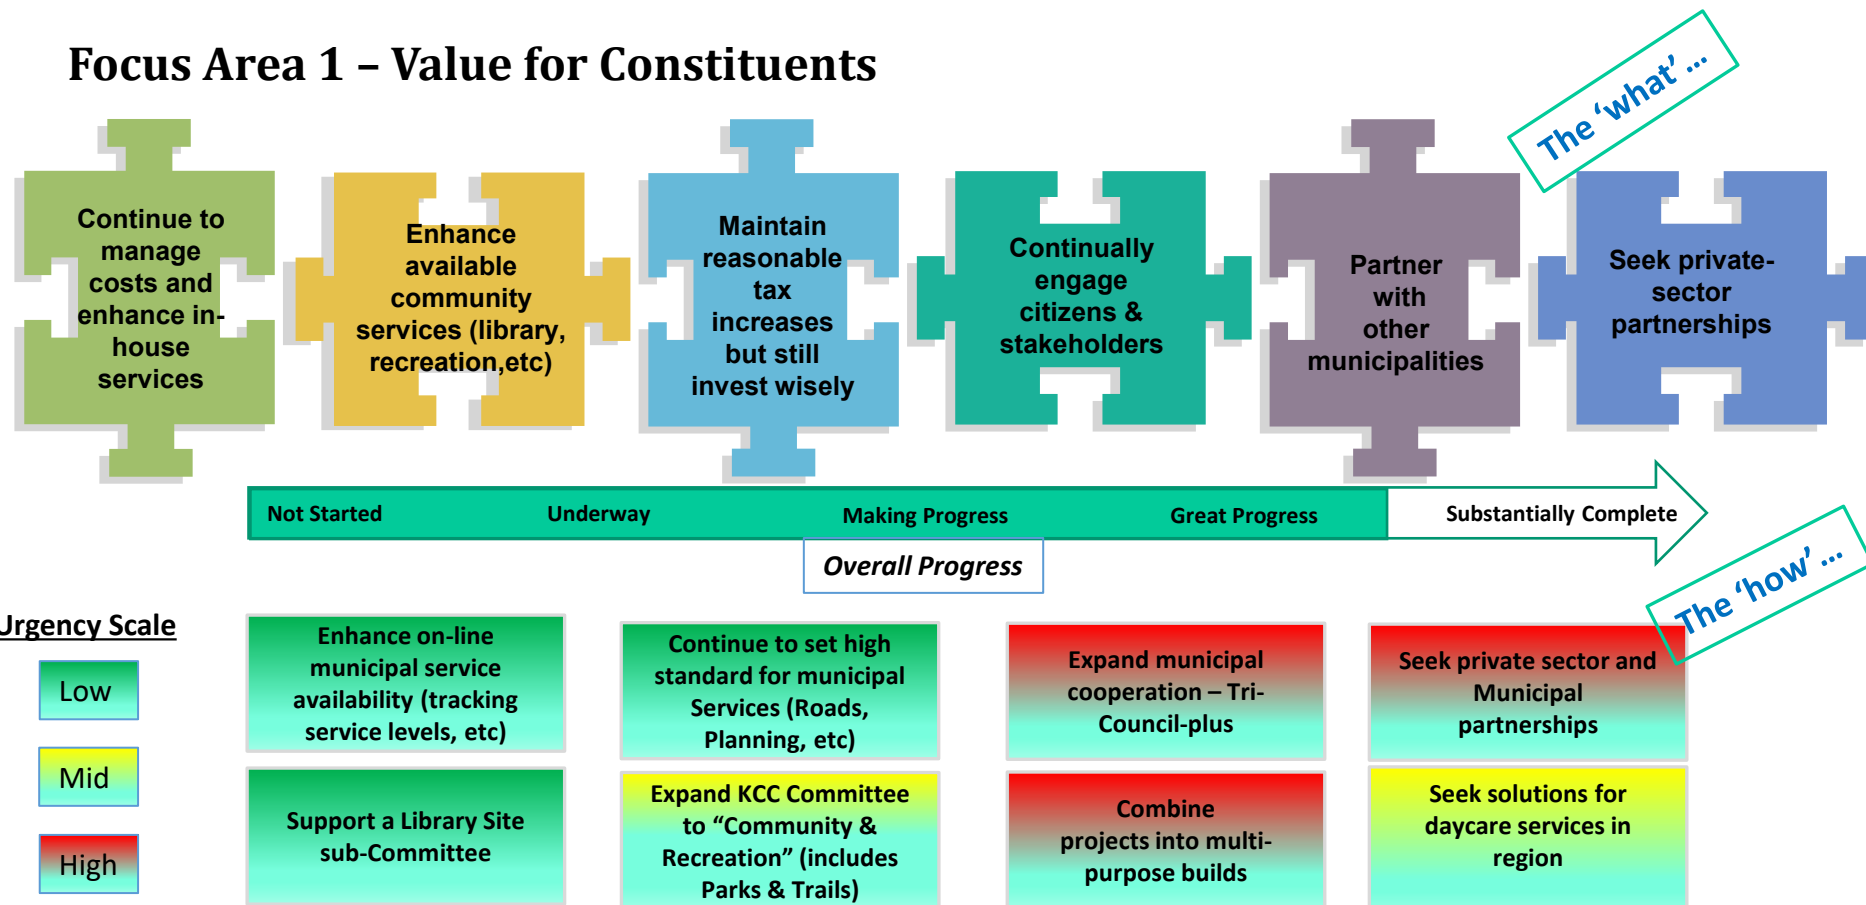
Focus Area 1 – Value for Constituents

The 'what' ...

Continue to manage costs and enhance in-house services

Enhance available community services (library, recreation,etc)

Maintain reasonable tax increases but still invest wisely

Continually engage citizens & stakeholders

Partner with other municipalities

Seek private-sector partnerships

Not Started

Underway

Making Progress

Great Progress

Substantially Complete

Overall Progress

The 'how' ...

Urgency Scale

Low

Mid

High

Enhance on-line municipal service availability (tracking service levels, etc)

Continue to set high standard for municipal Services (Roads, Planning, etc)

Expand municipal cooperation – Tri-Council-plus

Seek private sector and Municipal partnerships

Support a Library Site sub-Committee

Expand KCC Committee to "Community & Recreation" (includes Parks & Trails)

Combine projects into multi-purpose builds

Seek solutions for daycare services in region